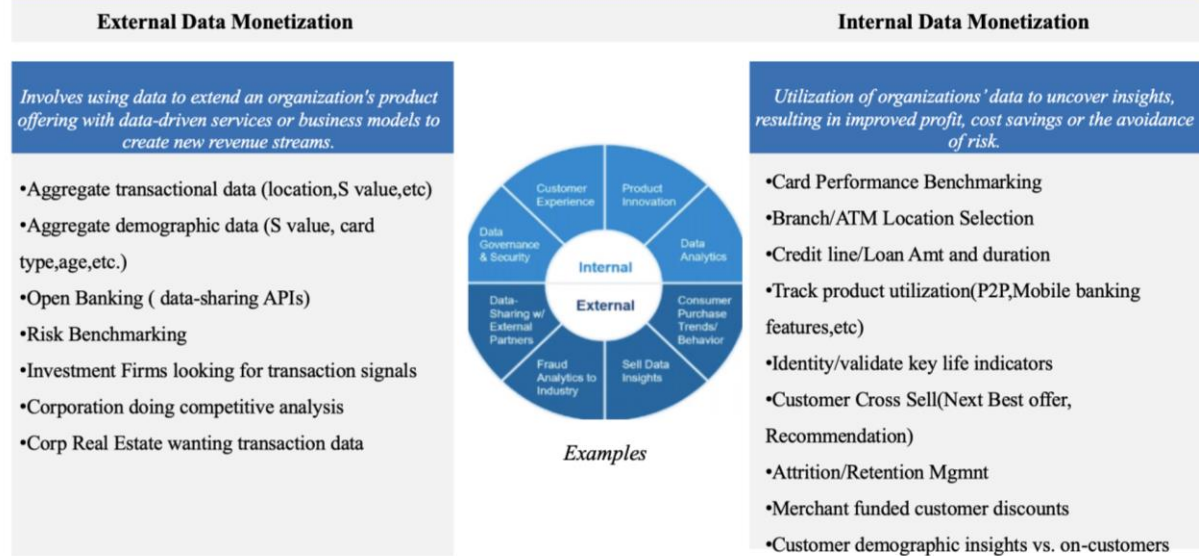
External Data Monetization

Involves using data to extend an organization's product offering with data-driven services or business models to create new revenue streams.

•Aggregate transactional data (location,S value,etc)
•Aggregate demographic data (S value, card type,age,etc.)
•Open Banking ( data-sharing APIs)
•Risk Benchmarking
•Investment Firms looking for transaction signals
•Corporation doing competitive analysis
•Corp Real Estate wanting transaction data

Customer Experience
Product Innovation
Data Analytics
Data Governance & Security
Internal
External
Data-Sharing w/ External Partners
Consumer Purchase Trends/ Behavior
Fraud Analytics to Industry
Sell Data Insights

Examples

Internal Data Monetization

Utilization of organizations' data to uncover insights, resulting in improved profit, cost savings or the avoidance of risk.

•Card Performance Benchmarking
•Branch/ATM Location Selection
•Credit line/Loan Amt and duration
•Track product utilization(P2P,Mobile banking features,etc)
•Identity/validate key life indicators
•Customer Cross Sell(Next Best offer, Recommendation)
•Attrition/Retention Mgmnt
•Merchant funded customer discounts
•Customer demographic insights vs. on-customers